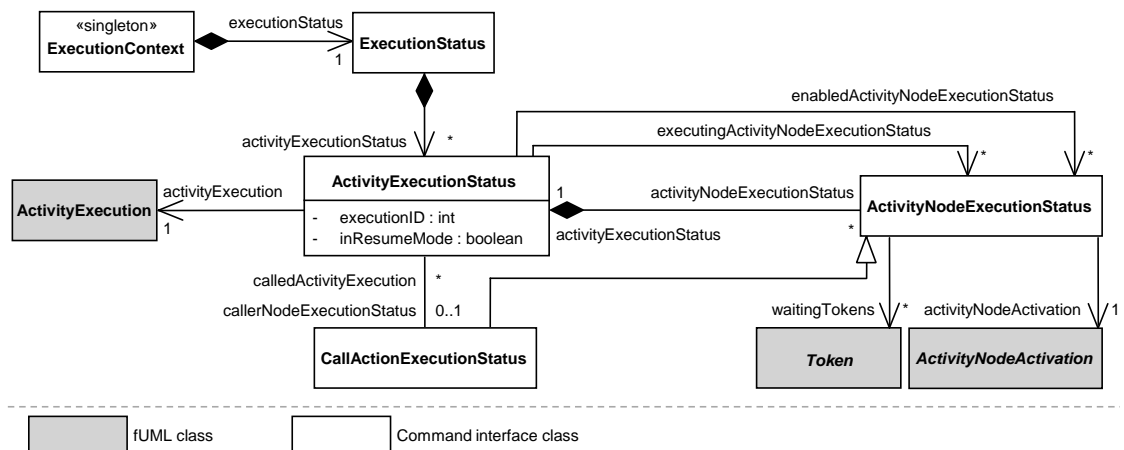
«singleton»
ExecutionContext

executionStatus
1

ExecutionStatus

enabledActivityNodeExecutionStatus

executingActivityNodeExecutionStatus

activityExecutionStatus
*

*

*

ActivityExecution

activityExecution
1

ActivityExecutionStatus
- executionID : int
- inResumeMode : boolean

1
activityNodeExecutionStatus
activityExecutionStatus
*

ActivityNodeExecutionStatus

calledActivityExecution
*
callerNodeExecutionStatus
0..1

CallActionExecutionStatus

waitingTokens
*
activityNodeActivation
1

Token

ActivityNodeActivation

fUML class

Command interface class